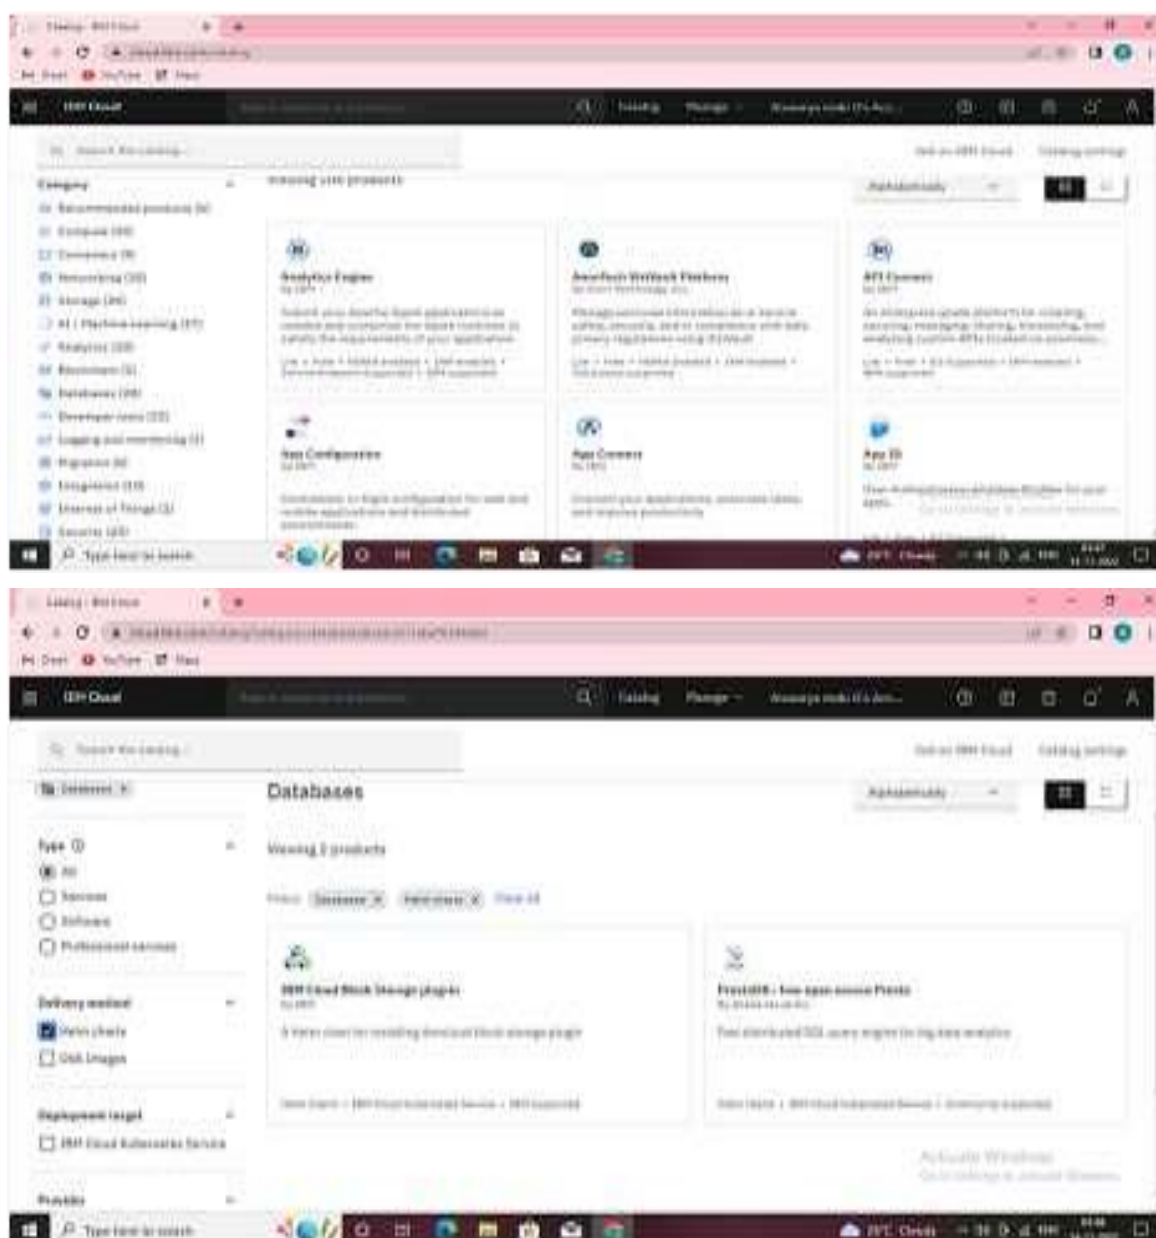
Catalog - IBM Cloud

Gmail YouTube Maps

IBM Cloud

Catalog Manage

Search the catalog...

Get an IBM Cloud Catalog settings

Category

Viewing 298 products

Alphabetically

Recommended products (6)
Compute (99)
Containers (9)
Networking (30)
Storage (24)
AI / Machine Learning (37)
Analytics (33)
Blockchain (5)
Databases (28)
Developer tools (33)
Logging and monitoring (3)
Migration (6)
Integration (13)
Internet of Things (2)
Security (43)

Analytics Engine
By IBM

AmorFech Wellbeck Platform

API Connect
By IBM

App Configuration
By IBM

App Connect
By IBM

App ID
By IBM

Type here to search

Catalog - IBM Cloud

IBM Cloud

Catalog Manage

Search the catalog...

Get an IBM Cloud Catalog settings

Databases

Databases

Alphabetically

Type

All
Services
Software
Professional services

Viewing 2 products

Filters: Databases Helm charts Clear all

Delivery method

Helm charts
OVA Images

IBM Cloud Block Storage plugin
By IBM
A Helm chart for installing IBM Cloud Block storage plugin

Helm Charts • IBM Cloud Kubernetes Service • IBM supported

PrestoDB - free open source Presto

Fast distributed SQL query engine for big data analytics

Helm Charts • IBM Cloud Kubernetes Service • Community supported

Deployment target

IBM Cloud Kubernetes Service

Provider

Activate Windows
Go to Settings to activate Windows.

Type here to search

29°C Cloudy